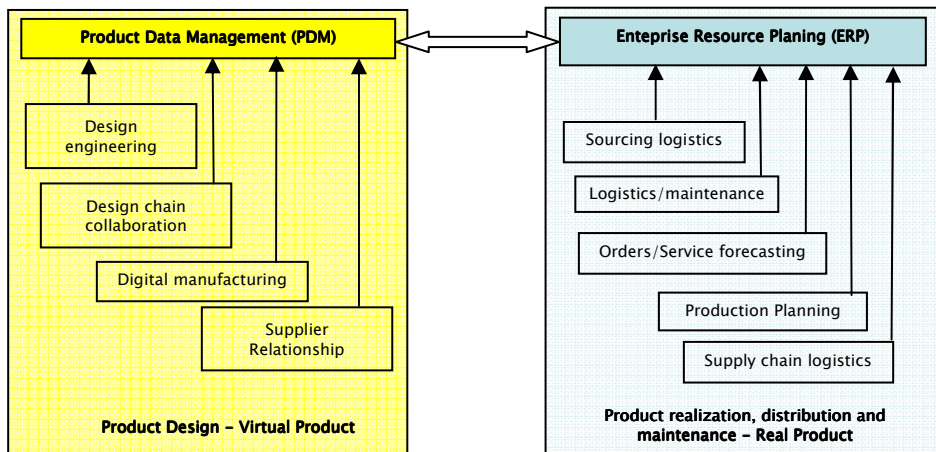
Product Data Management (PDM)

Design engineering

Design chain collaboration

Digital manufacturing

Supplier Relationship

Product Design - Virtual Product

Enteprise Resource Planing (ERP)

Sourcing logistics

Logistics/maintenance

Orders/Service forecasting

Production Planning

Supply chain logistics

Product realization, distribution and maintenance - Real Product